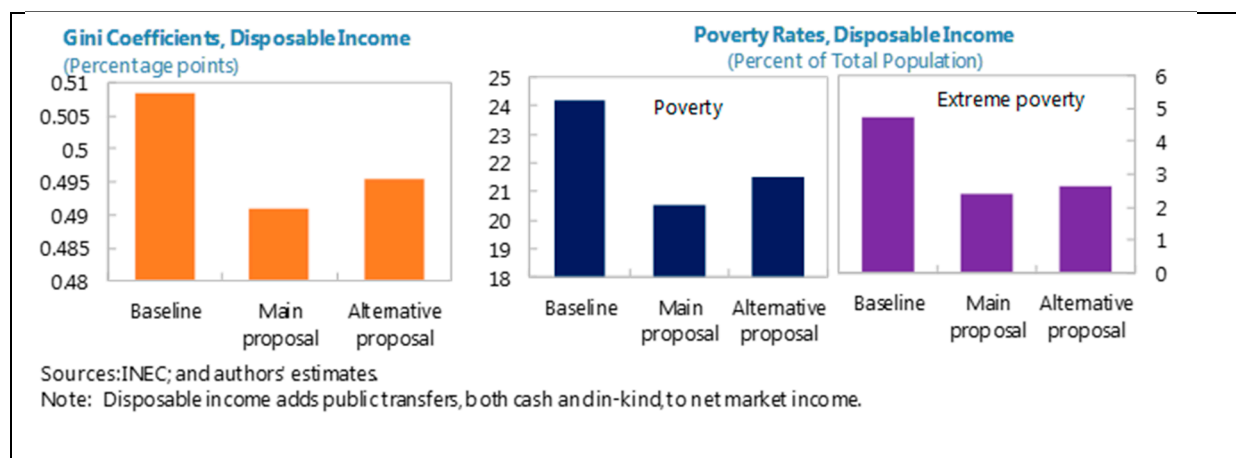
Gini Coefficients, Disposable Income
(Percentage points)

0.51
0.505
0.5
0.495
0.49
0.485
0.48

Baseline
Main proposal
Alternative proposal

Poverty Rates, Disposable Income
(Percent of Total Population)

25
24
23
22
21
20
19
18

Poverty

Baseline
Main proposal
Alternative proposal

Extreme poverty

6
5
4
3
2
1
0

Baseline
Main proposal
Alternative proposal

Sources: INEC; and authors' estimates.
Note: Disposable income adds public transfers, both cash and in-kind, to net market income.